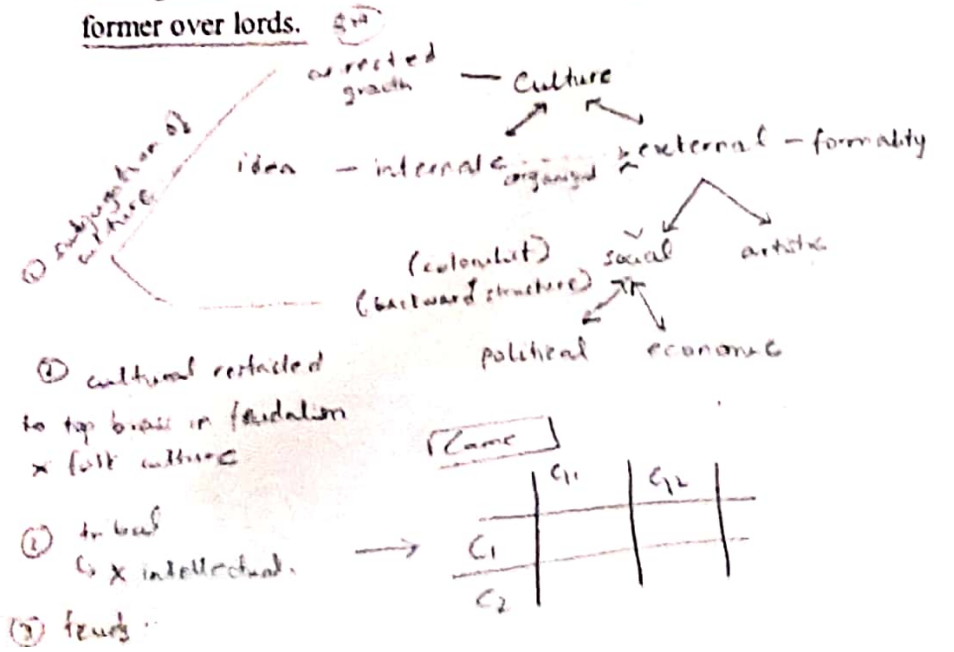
former over lords. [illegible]

corrected growth — Culture

idea — internal organized — external — formality

① subjugation of culture

(colonialist) (backward structure) social

artistic

political economic

② cultural restricted to top brass in feudalism × folk culture

Game

| | $G_1$ | $G_2$ |
|---|---|---|
| $C_1$ | | |
| $C_2$ | | |

③ tribal ↳ × intellectual. →

④ feuds ·